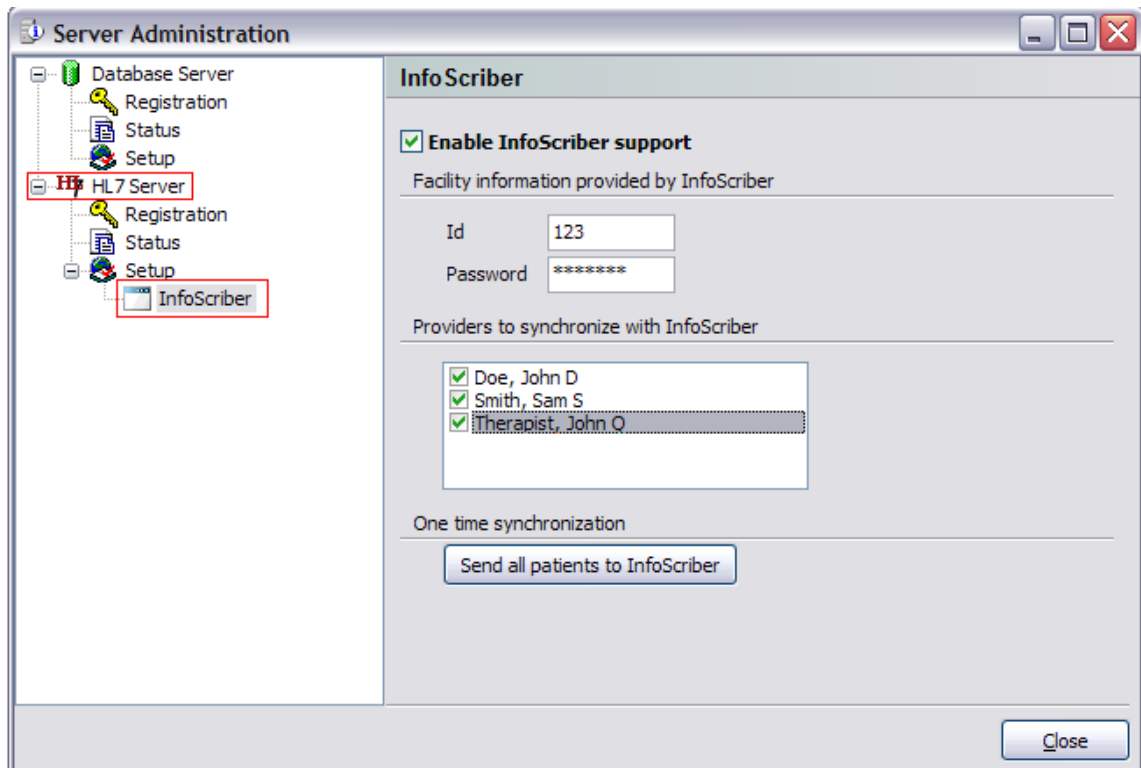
Server Administration

Database Server
Registration
Status
Setup
HL7 Server
Registration
Status
Setup
InfoScriber

InfoScriber

Enable InfoScriber support

Facility information provided by InfoScriber

Id 123

Password *******

Providers to synchronize with InfoScriber

Doe, John D
Smith, Sam S
Therapist, John Q

One time synchronization

Send all patients to InfoScriber

Close